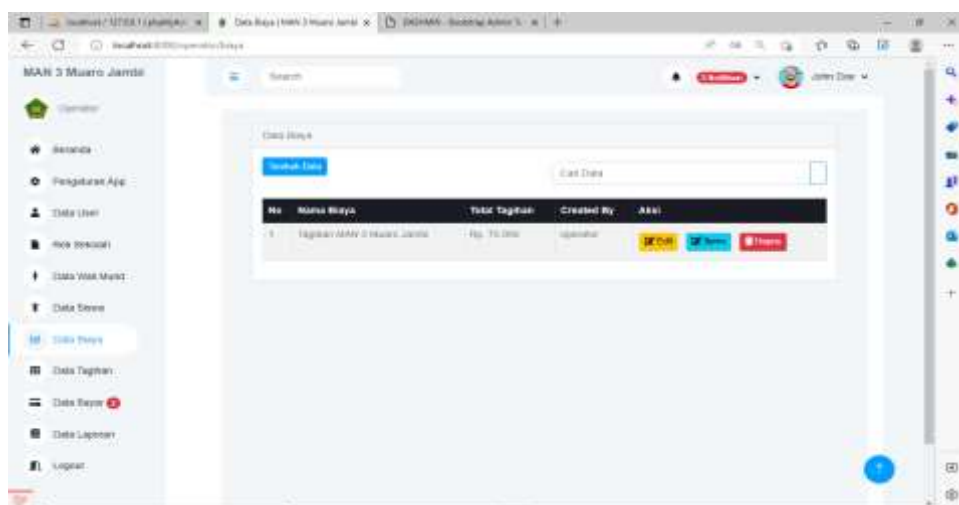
localhost / 127.0.0.1 | phpMyAdmin
Data Biaya | MAN 3 Muaro Jambi
DASHMIN - Bootstrap Admin T...

localhost:8080/operator/biaya

MAN 3 Muaro Jambi

Operator

Beranda

Pengaturan App

Data User

Role Sekolah

Data Wali Murid

Data Siswa

Data Biaya

Data Tagihan

Data Bayar

Data Laporan

Logout

Search

John Doe

Data Biaya

Tambah Data

Cari Data

| No | Nama Biaya | Total Tagihan | Created By | Aksi |
|---|---|---|---|---|
| 1 | Tagihan MAN 3 Muaro Jambi | Rp. 75.000 | operator | Edit Detail Hapus |